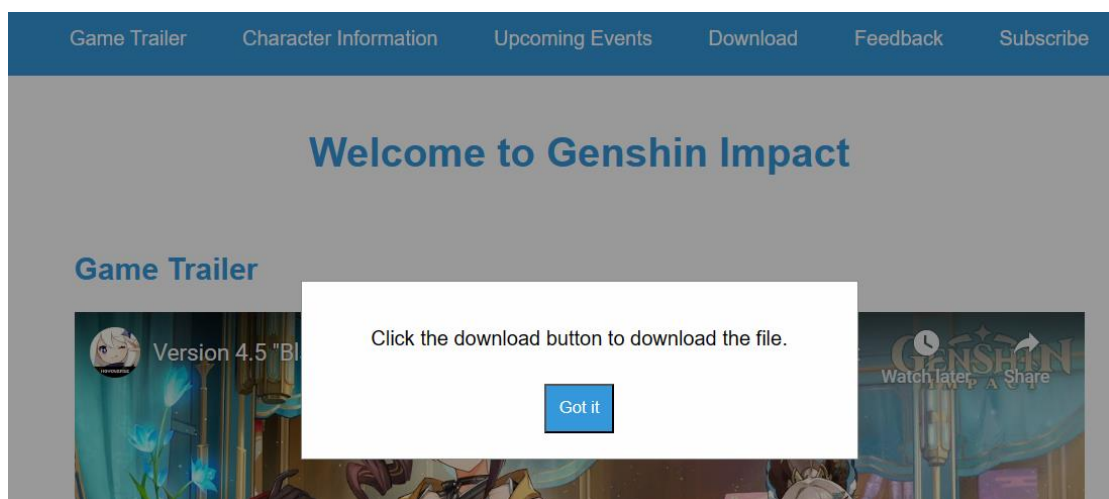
Game Trailer Character Information Upcoming Events Download Feedback Subscribe

Welcome to Genshin Impact

Game Trailer

Version 4.5 "Bl

Watch later

Share

GENSHIN IMPACT

Click the download button to download the file.

Got it